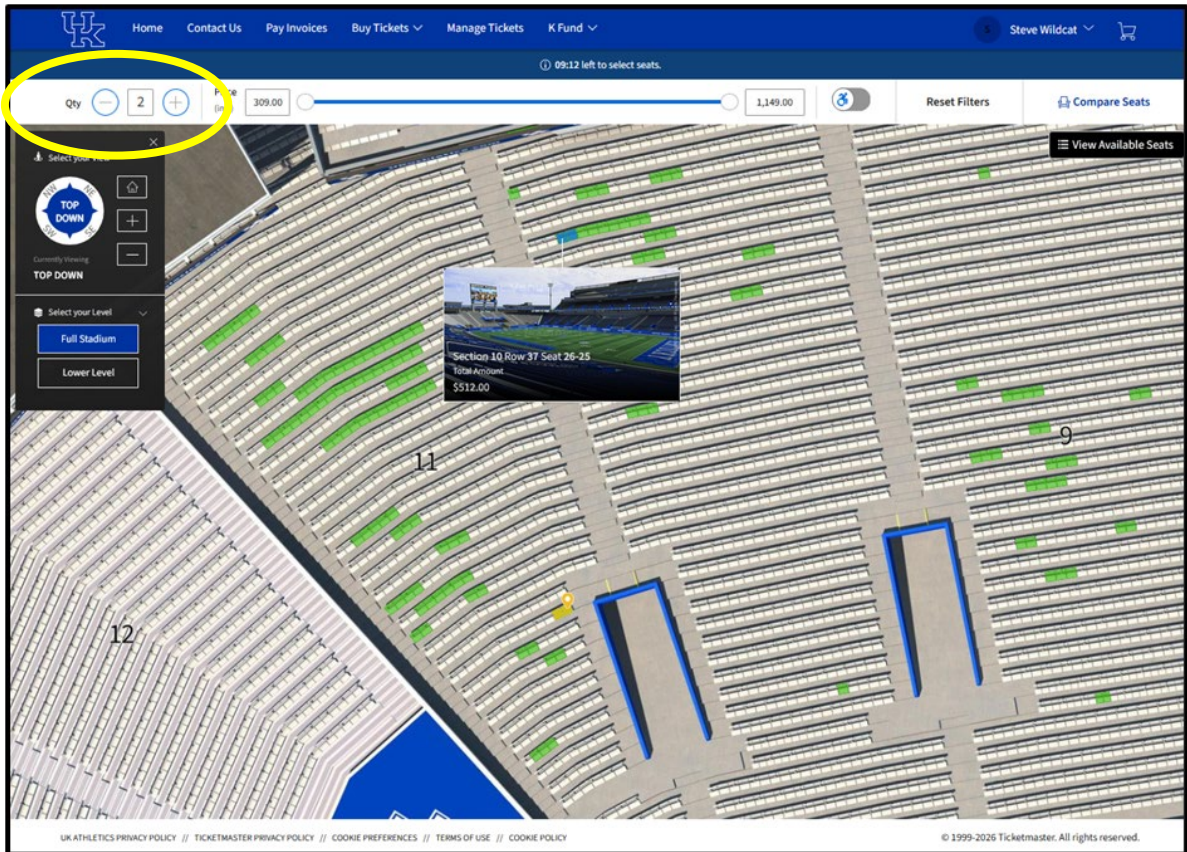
UK Home Contact Us Pay Invoices Buy Tickets Manage Tickets K Fund

S Steve Wildcat

09:12 left to select seats.

Qty 2 Price (in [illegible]) 309.00 1,149.00 Reset Filters Compare Seats

View Available Seats

Select your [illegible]

NW NE TOP DOWN SW SE

Currently Viewing
TOP DOWN

Select your Level

Full Stadium

Lower Level

Section 10 Row 37 Seat 26-25
Total Amount
$512.00

11

9

12

UK ATHLETICS PRIVACY POLICY // TICKETMASTER PRIVACY POLICY // COOKIE PREFERENCES // TERMS OF USE // COOKIE POLICY

© 1999-2026 Ticketmaster. All rights reserved.